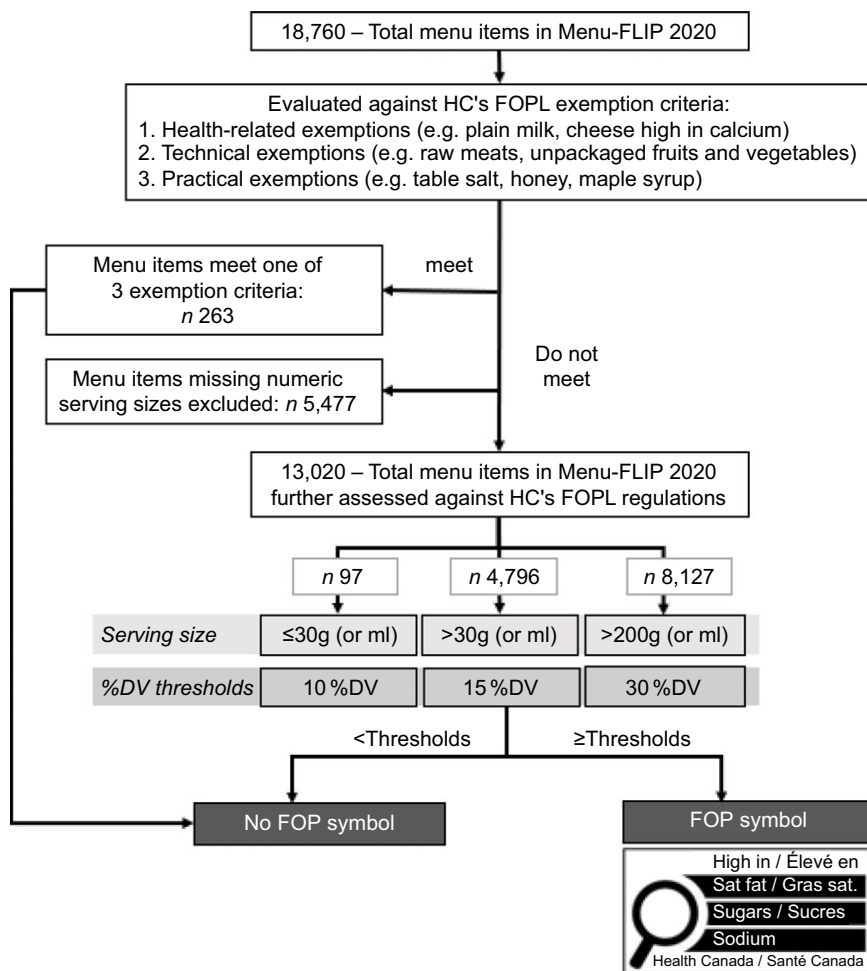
18,760 – Total menu items in Menu-FLIP 2020

Evaluated against HC's FOPL exemption criteria:
1. Health-related exemptions (e.g. plain milk, cheese high in calcium)
2. Technical exemptions (e.g. raw meats, unpackaged fruits and vegetables)
3. Practical exemptions (e.g. table salt, honey, maple syrup)

meet

Menu items meet one of 3 exemption criteria: *n* 263

Do not meet

Menu items missing numeric serving sizes excluded: *n* 5,477

13,020 – Total menu items in Menu-FLIP 2020 further assessed against HC's FOPL regulations

*n* 97

*n* 4,796

*n* 8,127

| *Serving size* | ≤30g (or ml) | >30g (or ml) | >200g (or ml) |
|---|---|---|---|
| *%DV thresholds* | 10 %DV | 15 %DV | 30 %DV |

<Thresholds

≥Thresholds

No FOP symbol

FOP symbol

High in / Élevé en
Sat fat / Gras sat.
Sugars / Sucres
Sodium
Health Canada / Santé Canada